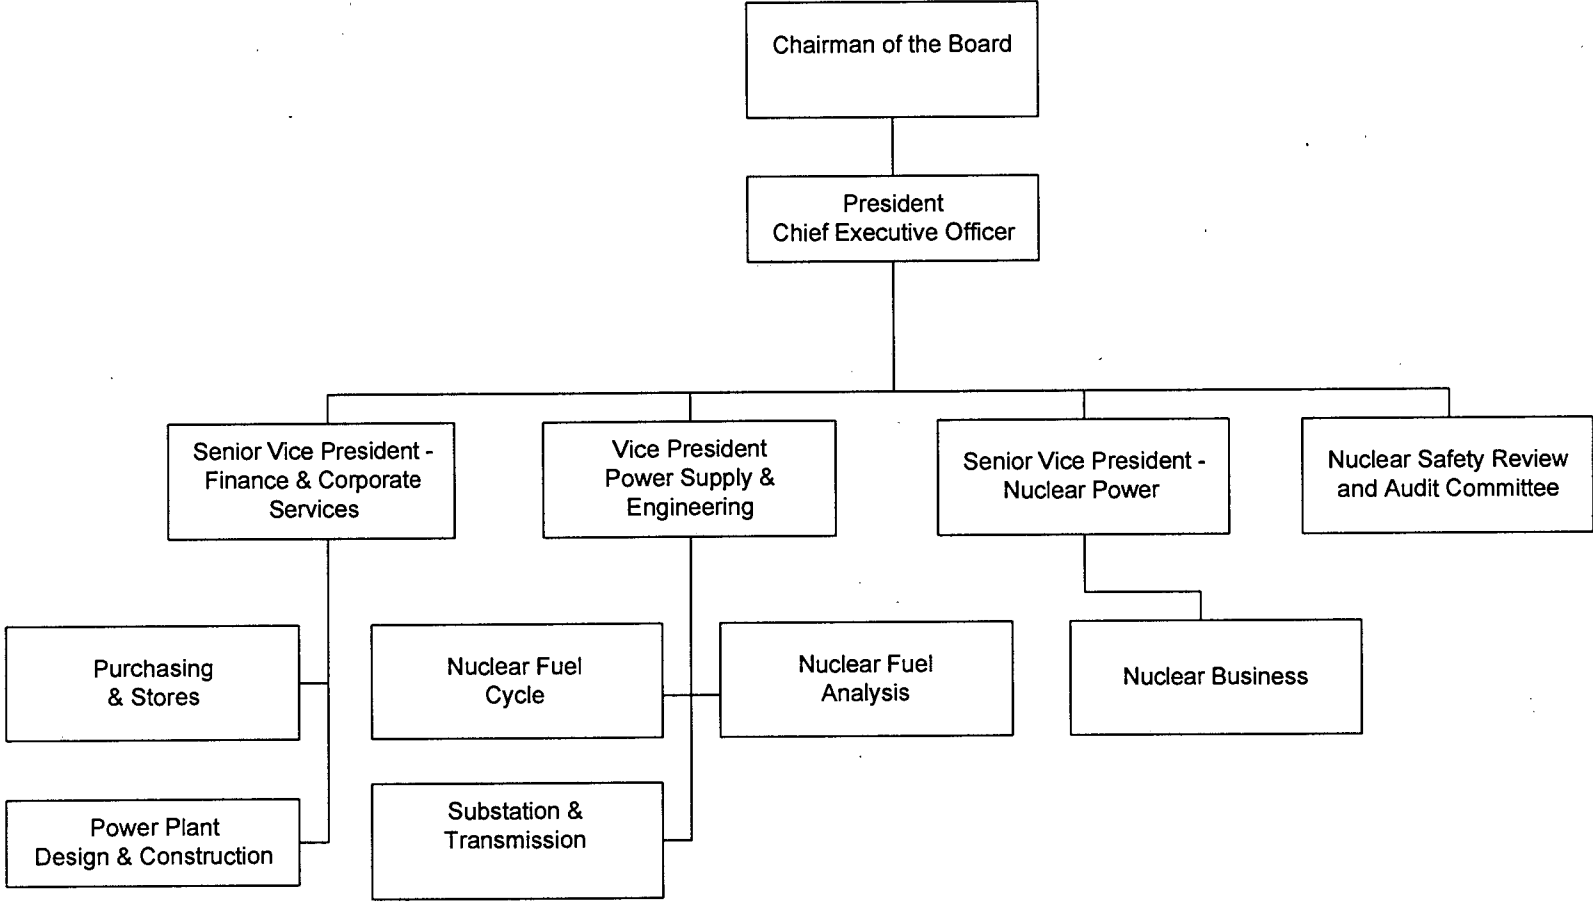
Chairman of the Board

President
Chief Executive Officer

Senior Vice President - Finance & Corporate Services

Vice President Power Supply & Engineering

Senior Vice President - Nuclear Power

Nuclear Safety Review and Audit Committee

Purchasing & Stores

Power Plant Design & Construction

Nuclear Fuel Cycle

Nuclear Fuel Analysis

Substation & Transmission

Nuclear Business